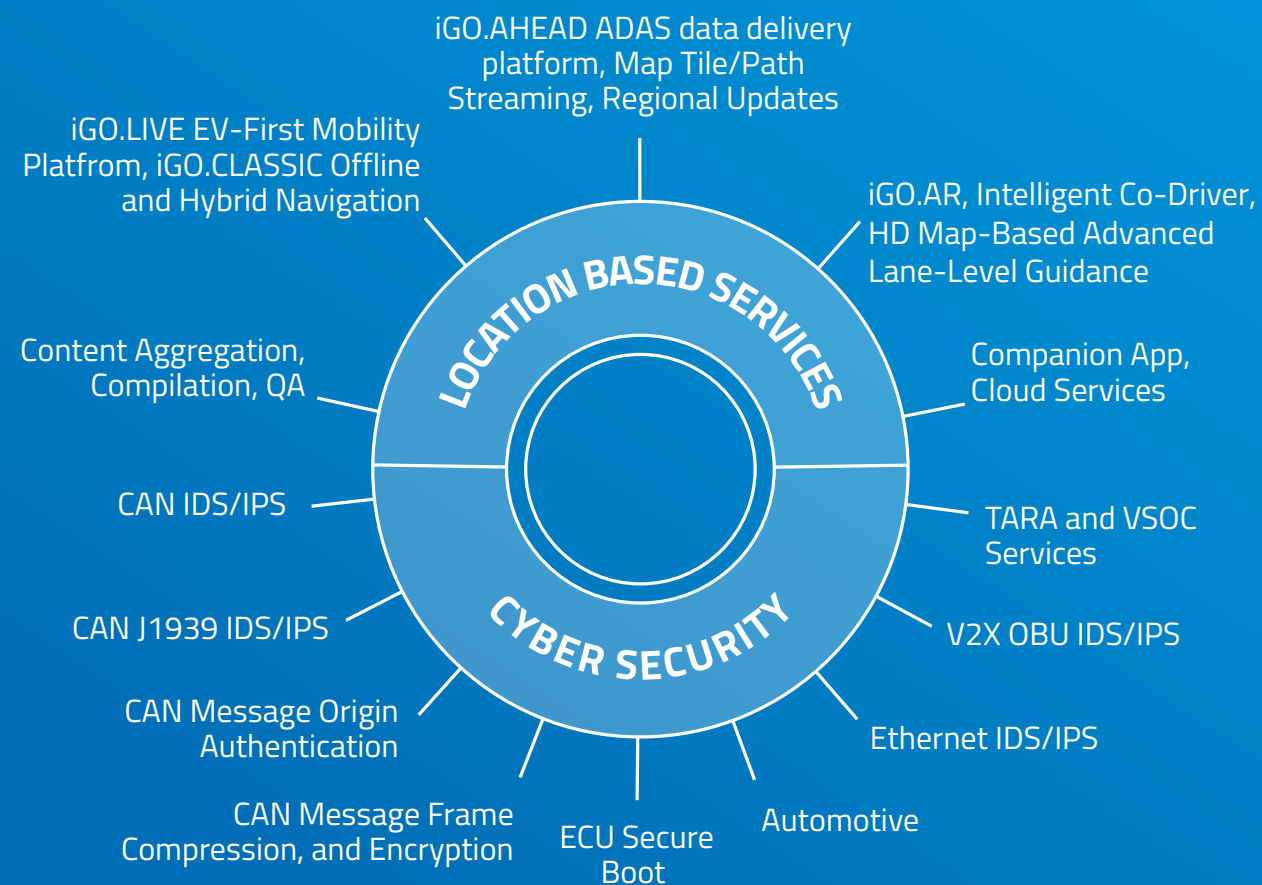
iGO.AHEAD ADAS data delivery platform, Map Tile/Path Streaming, Regional Updates

iGO.LIVE EV-First Mobility Platfrom, iGO.CLASSIC Offline and Hybrid Navigation

iGO.AR, Intelligent Co-Driver, HD Map-Based Advanced Lane-Level Guidance

LOCATION BASED SERVICES

Content Aggregation, Compilation, QA

Companion App, Cloud Services

CAN IDS/IPS

TARA and VSOC Services

CYBER SECURITY

CAN J1939 IDS/IPS

V2X OBU IDS/IPS

CAN Message Origin Authentication

Ethernet IDS/IPS

CAN Message Frame Compression, and Encryption

ECU Secure Boot

Automotive